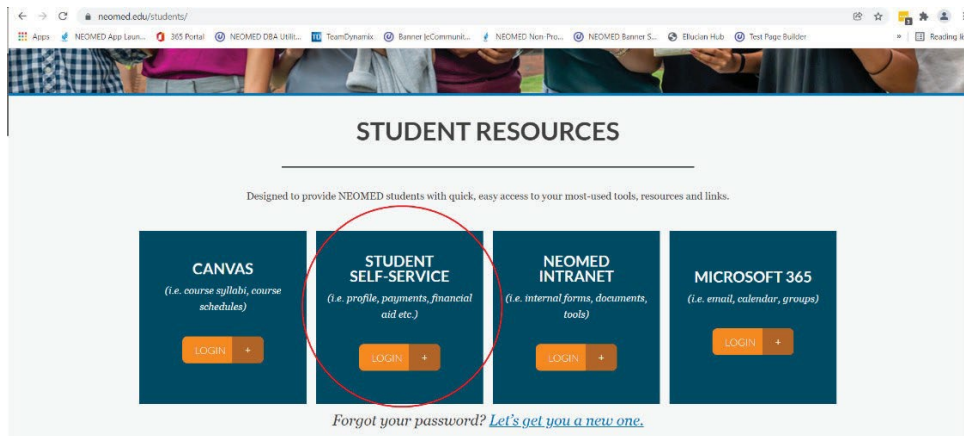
neomed.edu/students/

Apps NEOMED App Laun... 365 Portal NEOMED DBA Utili... TeamDynamix Banner |eCommunit... NEOMED Non-Pro... NEOMED Banner S... Ellucian Hub Test Page Builder » Reading li

STUDENT RESOURCES

Designed to provide NEOMED students with quick, easy access to your most-used tools, resources and links.

CANVAS
(i.e. course syllabi, course schedules)
LOGIN +

STUDENT SELF-SERVICE
(i.e. profile, payments, financial aid etc.)
LOGIN +

NEOMED INTRANET
(i.e. internal forms, documents, tools)
LOGIN +

MICROSOFT 365
(i.e. email, calendar, groups)
LOGIN +

Forgot your password? Let's get you a new one.